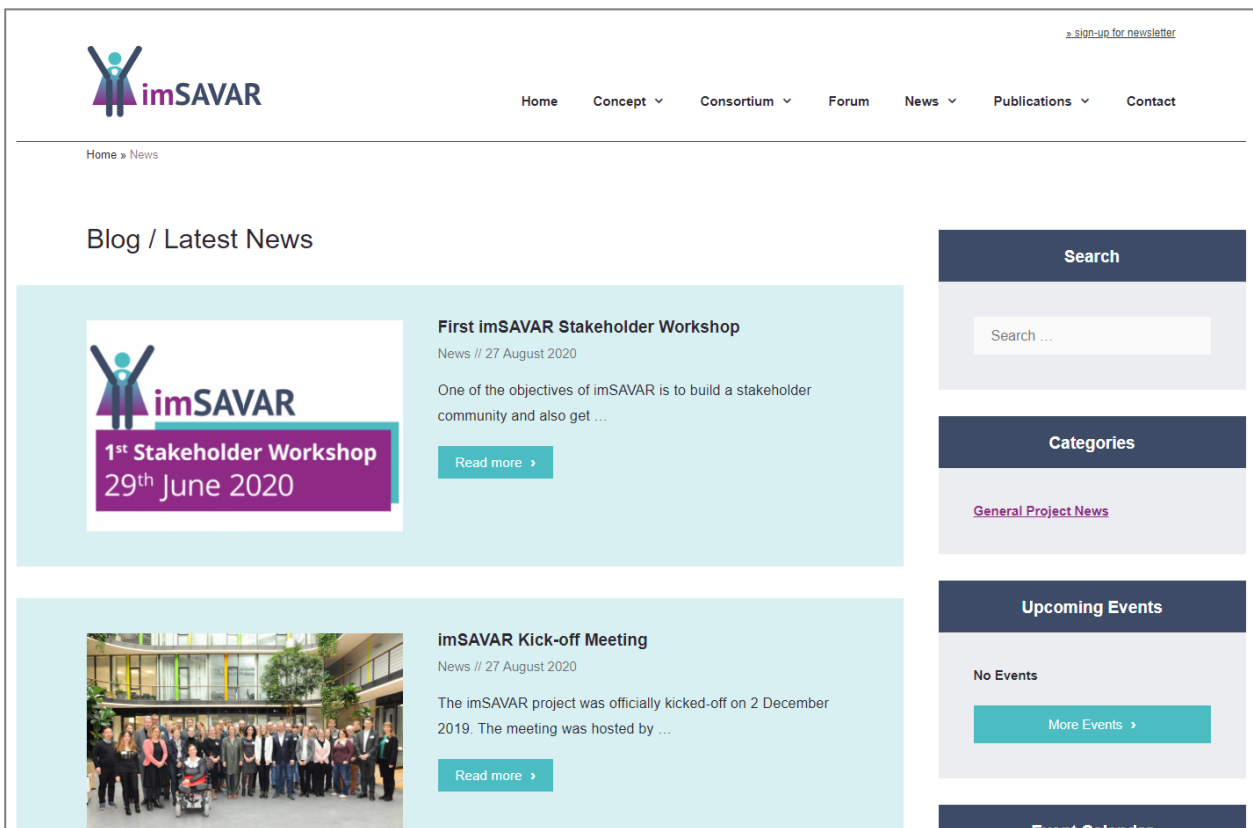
» sign-up for newsletter

imSAVAR

Home Concept Consortium Forum News Publications Contact

Home » News

Blog / Latest News

imSAVAR
$1^{st}$ Stakeholder Workshop
$29^{th}$ June 2020

First imSAVAR Stakeholder Workshop

News // 27 August 2020

One of the objectives of imSAVAR is to build a stakeholder community and also get …

Read more ›

imSAVAR Kick-off Meeting

News // 27 August 2020

The imSAVAR project was officially kicked-off on 2 December 2019. The meeting was hosted by …

Read more ›

Search

Search …

Categories

General Project News

Upcoming Events

No Events

More Events ›

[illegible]